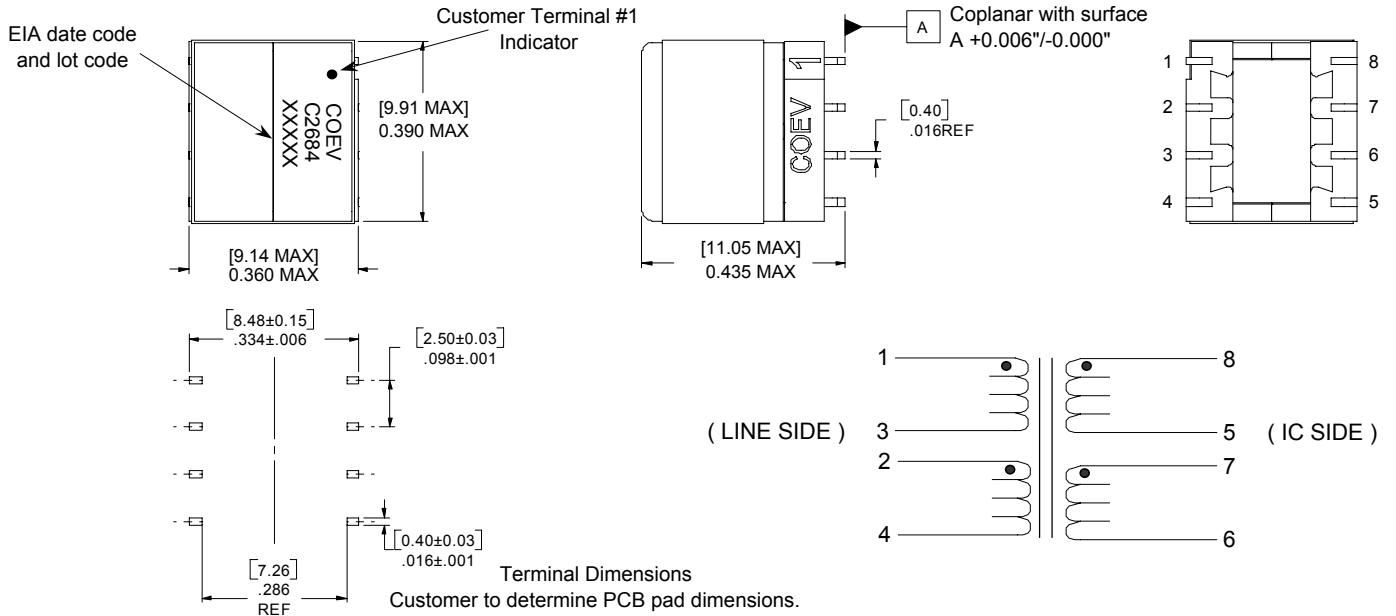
EIA date code and lot code

Customer Terminal #1 Indicator

COEV
C2684
XXXXX

[9.91 MAX]
0.390 MAX

[9.14 MAX]
0.360 MAX

A

Coplanar with surface A +0.006"/-0.000"

COEV 1

[0.40]
.016REF

[11.05 MAX]
0.435 MAX

1
2
3
4
8
7
6
5

[8.48±0.15]
.334±.006

[2.50±0.03]
.098±.001

[0.40±0.03]
.016±.001

[7.26]
.286
REF

Terminal Dimensions
Customer to determine PCB pad dimensions.

1
3
2
4
8
5
7
6

( LINE SIDE )

( IC SIDE )